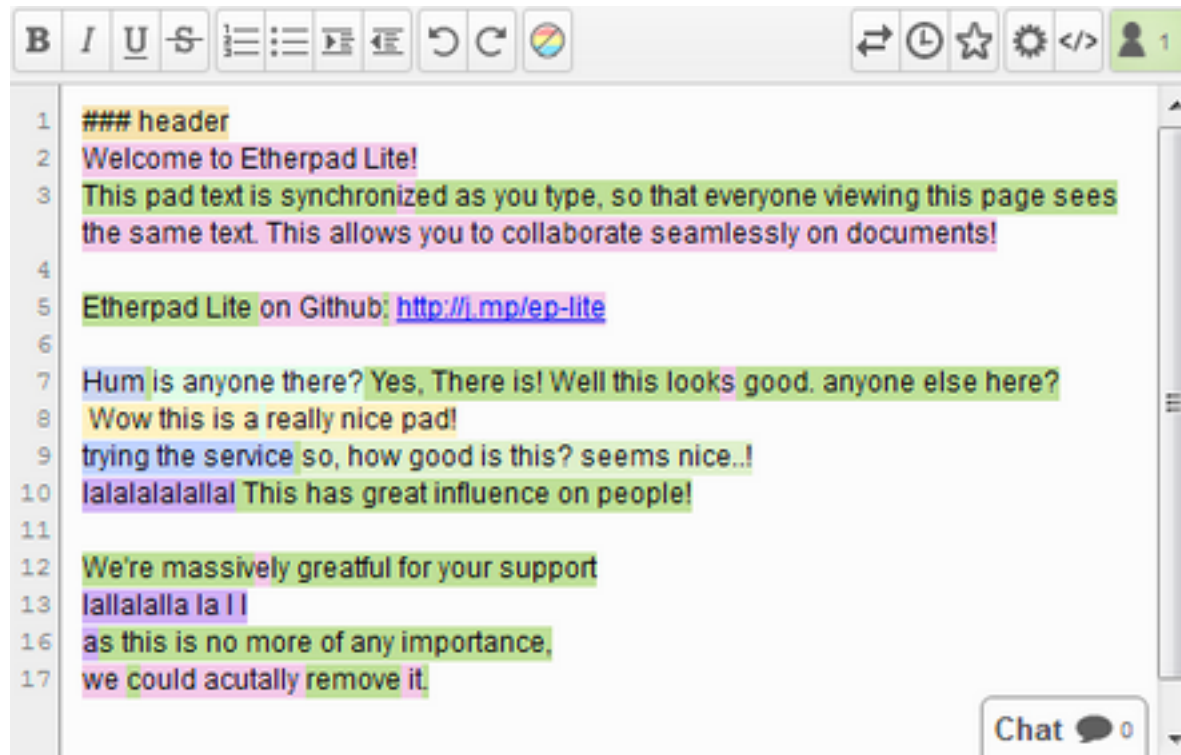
B I U S

1

1 ### header
2 Welcome to Etherpad Lite!
3 This pad text is synchronized as you type, so that everyone viewing this page sees the same text. This allows you to collaborate seamlessly on documents!
4
5 Etherpad Lite on Github: http://j.mp/ep-lite
6
7 Hum is anyone there? Yes, There is! Well this looks good. anyone else here?
8 Wow this is a really nice pad!
9 trying the service so, how good is this? seems nice..!
10 lalalalalallal This has great influence on people!
11
12 We're massively greatful for your support
13 lallalalla la l l
16 as this is no more of any importance,
17 we could acutally remove it.

Chat 0